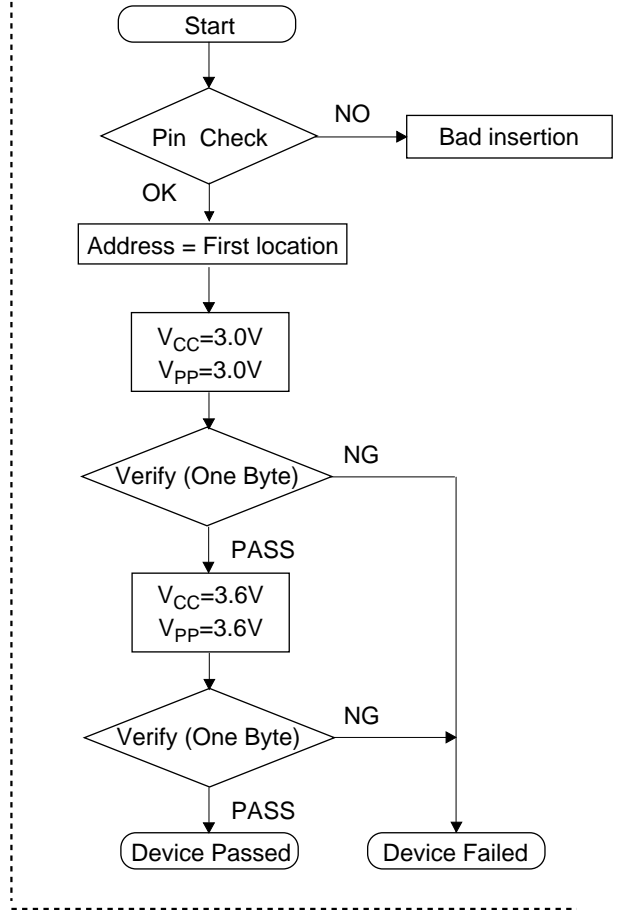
Start

Pin Check

NO

Bad insertion

OK

Address = First location

$V_{CC}$=3.0V
$V_{PP}$=3.0V

Verify (One Byte)

NG

PASS

$V_{CC}$=3.6V
$V_{PP}$=3.6V

Verify (One Byte)

NG

PASS

Device Passed

Device Failed